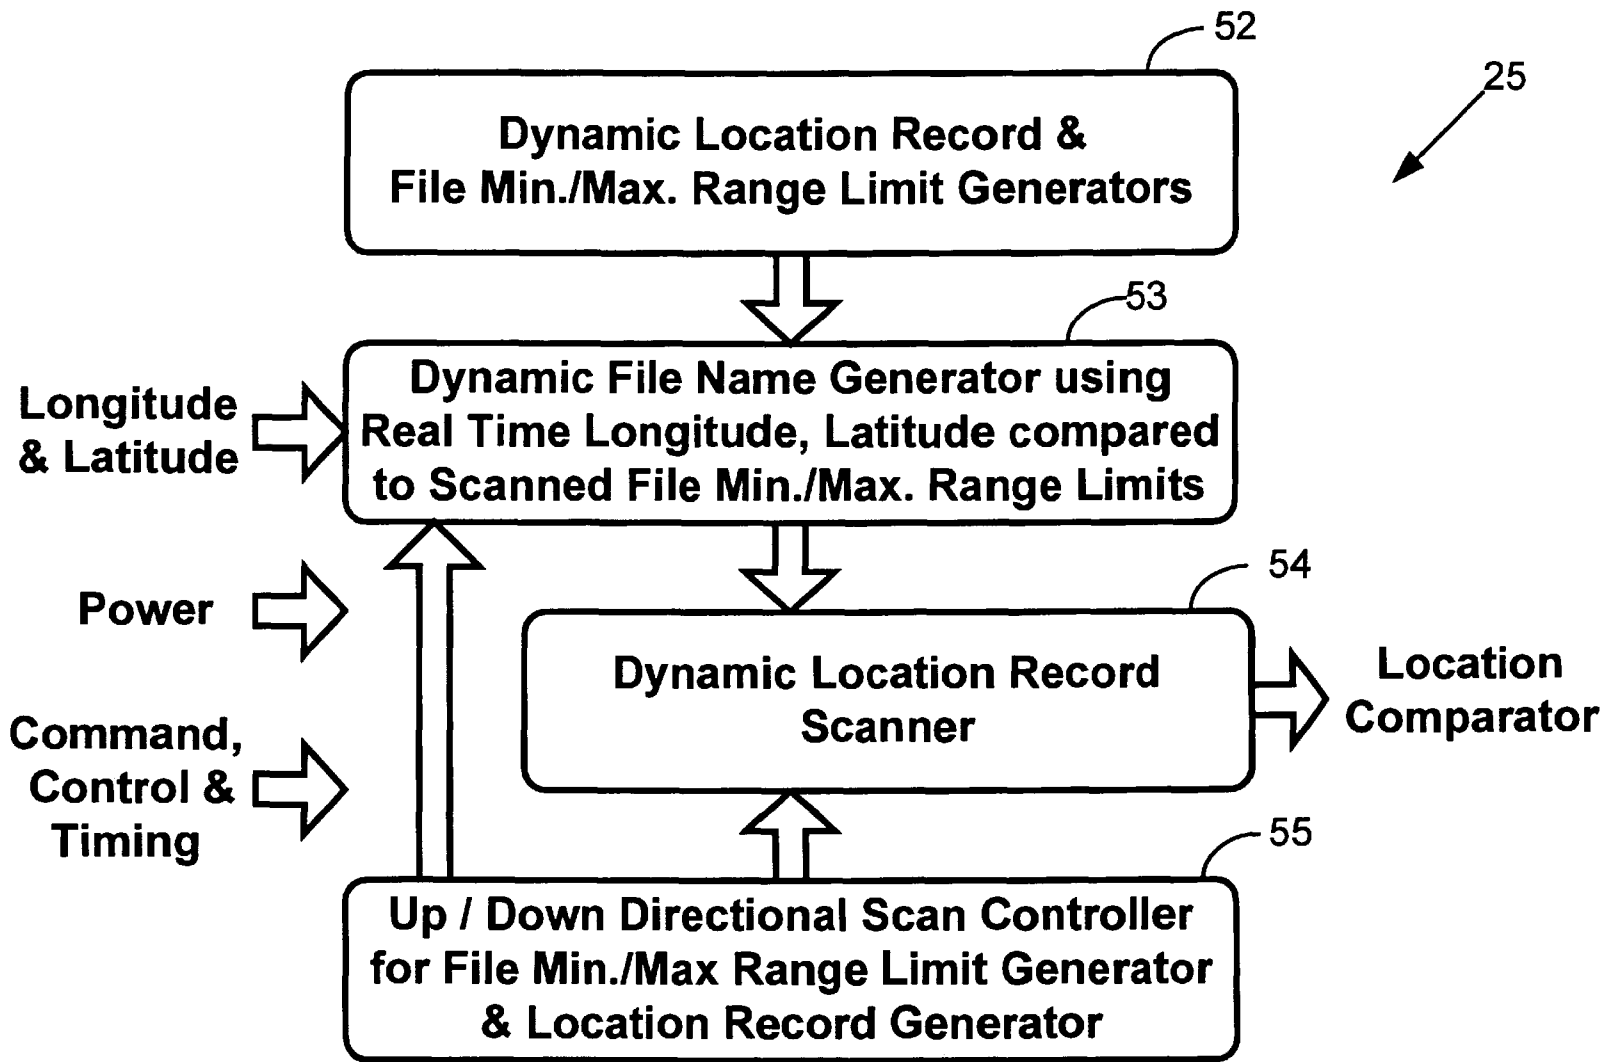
52

25

Dynamic Location Record & File Min./Max. Range Limit Generators

53

Longitude & Latitude

Dynamic File Name Generator using Real Time Longitude, Latitude compared to Scanned File Min./Max. Range Limits

54

Power

Dynamic Location Record Scanner

Location Comparator

Command, Control & Timing

55

Up / Down Directional Scan Controller for File Min./Max Range Limit Generator & Location Record Generator